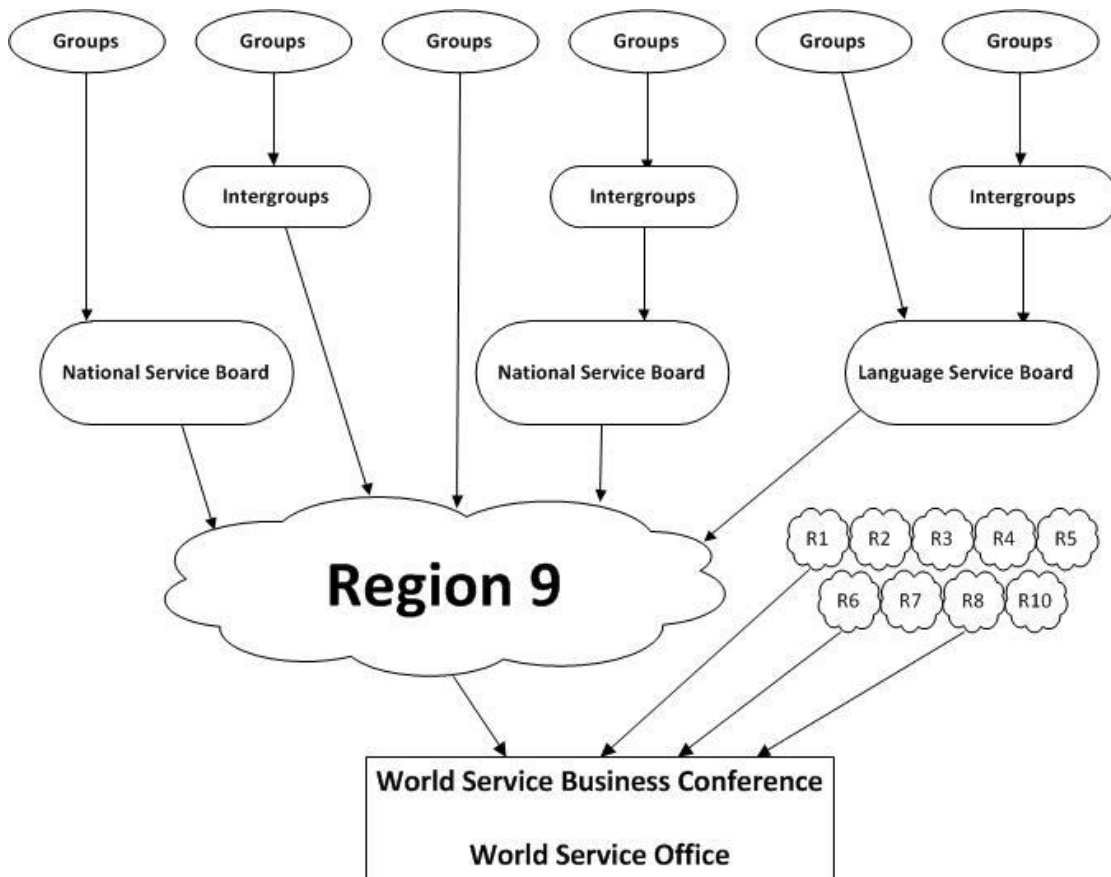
Groups
Groups
Groups
Groups
Groups
Groups

Intergroups
Intergroups
Intergroups

National Service Board
National Service Board
Language Service Board

Region 9

R1
R2
R3
R4
R5
R6
R7
R8
R10

World Service Business Conference

World Service Office